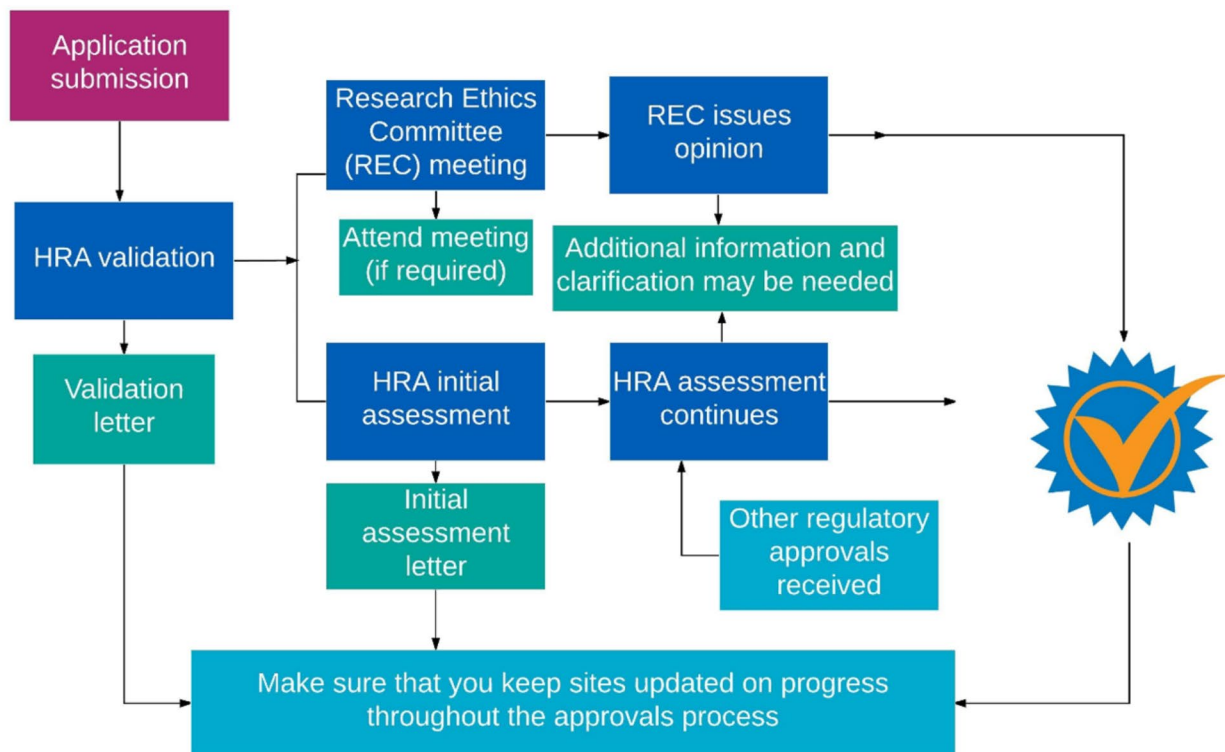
Application submission

HRA validation

Validation letter

Research Ethics Committee (REC) meeting

Attend meeting (if required)

REC issues opinion

Additional information and clarification may be needed

HRA initial assessment

Initial assessment letter

HRA assessment continues

Other regulatory approvals received

Make sure that you keep sites updated on progress throughout the approvals process